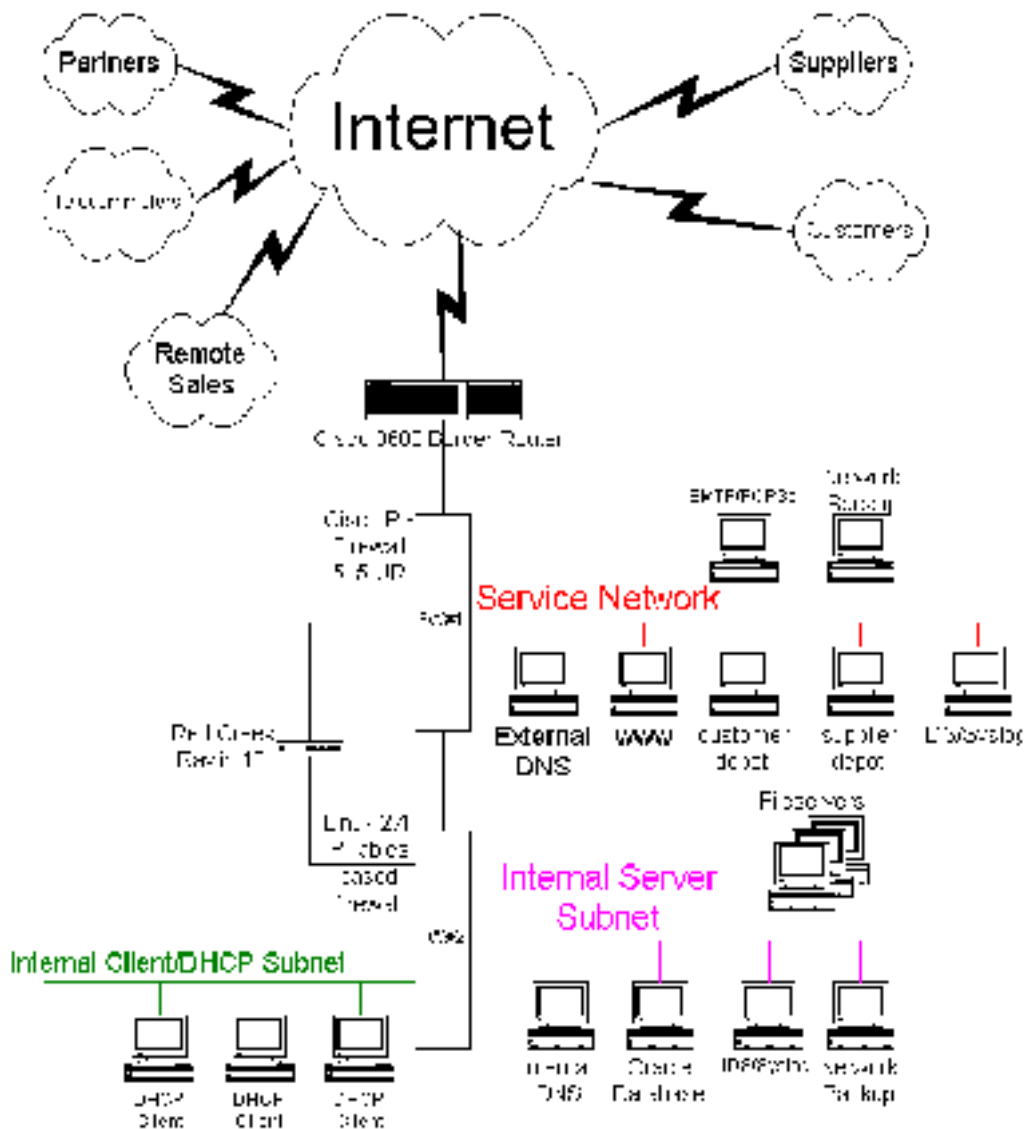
Partners

Internet

Suppliers

Telecommuters

Customers

Remote Sales

Cisco 3600 Border Router

SMTP/POP3d

Network Backup

Cisco PIX Firewall 5.1.5 UR

Service Network

eth0

External DNS

WWW

customer depot

supplier depot

IDS/Syslog

Dell Cheap Box in 1U

Linux 2.4 IPchains based firewall

File Servers

Internal Server Subnet

eth2

Internal Client/DHCP Subnet

DHCP Client

DHCP Client

DHCP Client

Internal DNS

Oracle Database

IDS/Syslog

Network Backup